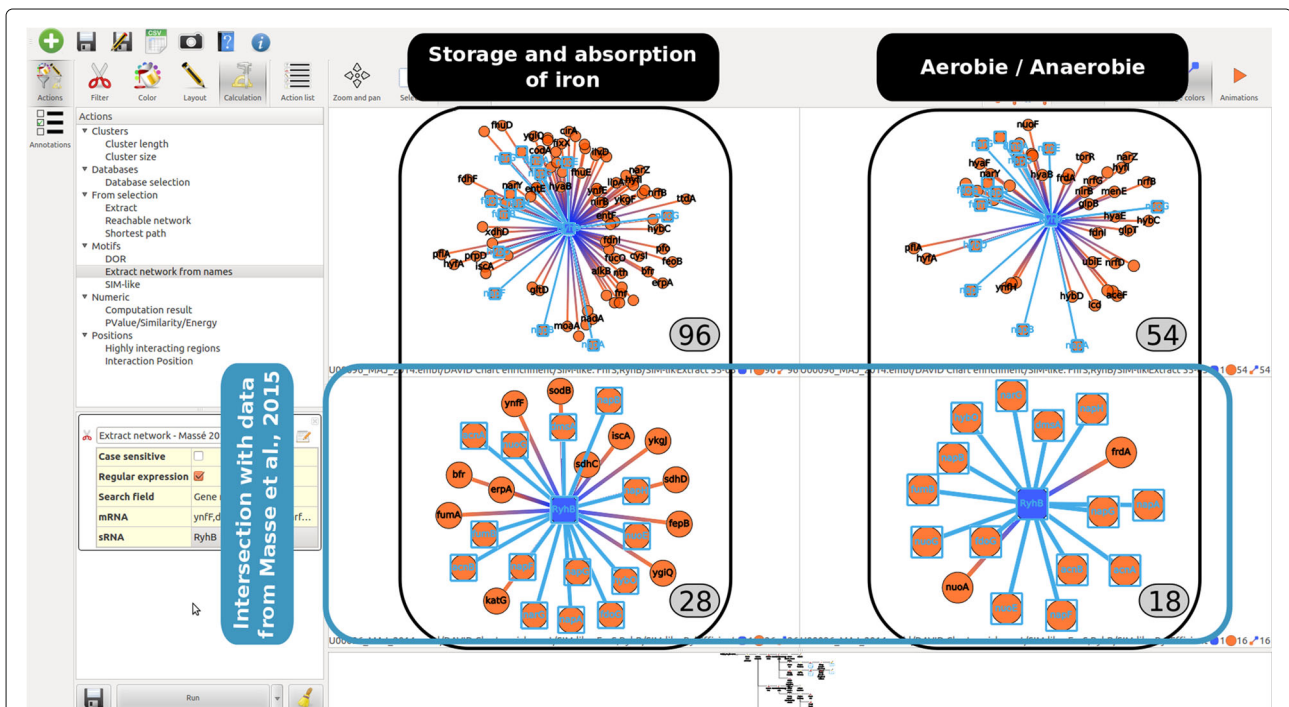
Storage and absorption of iron

Aerobie / Anaerobie

Actions
Filter
Color
Layout
Calculation
Action list
Zoom and pan
Animations
Annotations

Actions
Clusters
Cluster length
Cluster size
Databases
Database selection
From selection
Extract
Reachable network
Shortest path
Motifs
DOR
Extract network from names
SIM-like
Numeric
Computation result
PValue/Similarity/Energy
Positions
Highly interacting regions
Interaction Position

Intersection with data from Masse et al., 2015

Extract network - Massé 20

| Case sensitive | |
|---|---|
| Regular expression | |
| Search field | Gene |
| mRNA | ynfF,d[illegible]rf... |
| sRNA | RyhB |

Run

fhuD
yqjQ
cirA
codA
fepA
fdhF
narV
entE
hyaB
ynfE
lipA
narZ
nrfB
ttdA
nirB
ykgF
entF
xdhD
hybC
pflA
hyfA
iscA
fdnI
pfo
fucO
cysI
feoB
alkB
nth
bfr
erpA
gltD
moaA
nadA
96

nuoF
hyaF
narY
hyaB
torR
hyfI
narZ
nrfG
menE
nrfB
frdA
glpB
hyaE
hybC
fdnI
glpT
pflA
hyfA
ubiE
nrfD
hybD
aceF
icd
54

ynfF
sodB
iscA
ykgJ
bfr
sdhC
erpA
sdhD
RyhB
fumA
fepB
yqjQ
katG
28

frdA
RyhB
nuoA
18

54
16